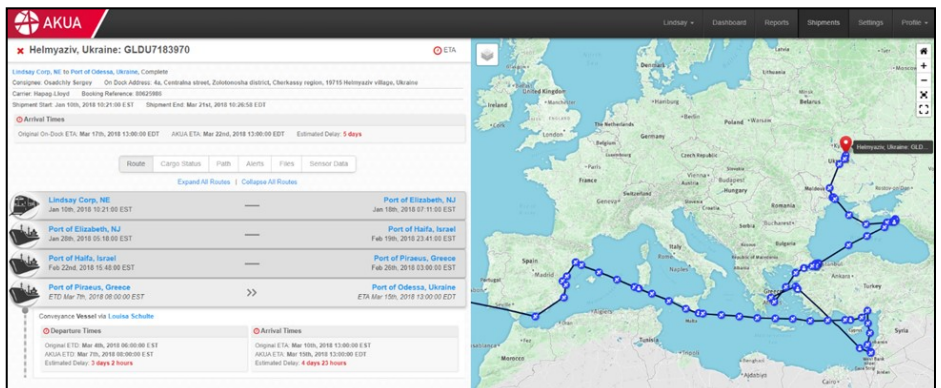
AKUA

Lindsay ▾ Dashboard Reports Shipments Settings Profile ▾

✖ Helmyaziv, Ukraine: GLDU7183970

ETA

Lindsay Corp, NE to Port of Odessa, Ukraine, Complete

Consignee: Osadchiy Sergey On Dock Address: 4a, Centralna street, Zolotonosha district, Cherkassy region, 19715 Helmyaziv village, Ukraine

Carrier: Hapag Lloyd Booking Reference: 00625880

Shipment Start: Jan 10th, 2018 10:21:00 EST Shipment End: Mar 21st, 2018 10:26:50 EDT

Arrival Times

Original On-Dock ETA: Mar 17th, 2018 13:00:00 EDT AKUA ETA: Mar 22nd, 2018 13:00:00 EDT Estimated Delay: 5 days

Route Cargo Status Path Alerts Files Sensor Data

Expand All Routes | Collapse All Routes

Lindsay Corp, NE
Jan 10th, 2018 10:21:00 EST

Port of Elizabeth, NJ
Jan 18th, 2018 07:11:00 EST

Port of Elizabeth, NJ
Jan 28th, 2018 05:18:00 EST

Port of Haifa, Israel
Feb 19th, 2018 23:41:00 EST

Port of Haifa, Israel
Feb 22nd, 2018 15:48:00 EST

Port of Piraeus, Greece
Feb 26th, 2018 03:00:00 EST

Port of Piraeus, Greece
ETD Mar 7th, 2018 08:00:00 EST

>>

Port of Odessa, Ukraine
ETA Mar 15th, 2018 13:00:00 EDT

Conveyance Vessel via Louisa Schulte

Departure Times

Original ETD: Mar 4th, 2018 06:00:00 EST
AKUA ETD: Mar 7th, 2018 08:00:00 EST
Estimated Delay: 3 days 2 hours

Arrival Times

Original ETA: Mar 10th, 2018 13:00:00 EST
AKUA ETA: Mar 15th, 2018 13:00:00 EDT
Estimated Delay: 4 days 23 hours

Helmyaziv, Ukraine: GLD...

Ireland United Kingdom Netherlands Germany Poland Belarus Ukraine France Italy Spain Algeria Tunisia Libya Greece Turkey Syria Iraq Egypt Romania Bulgaria Portugal Morocco